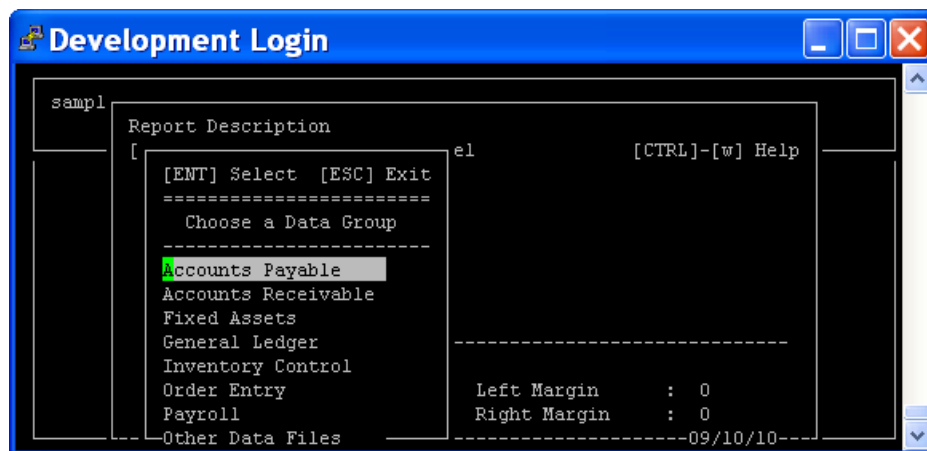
Development Login

sampl

Report Description

[

el

[CTRL]-[w] Help

[ENT] Select [ESC] Exit

========================

Choose a Data Group

------------------------

Accounts Payable
Accounts Receivable
Fixed Assets
General Ledger
Inventory Control
Order Entry
Payroll
Other Data Files

Left Margin : 0
Right Margin : 0

09/10/10